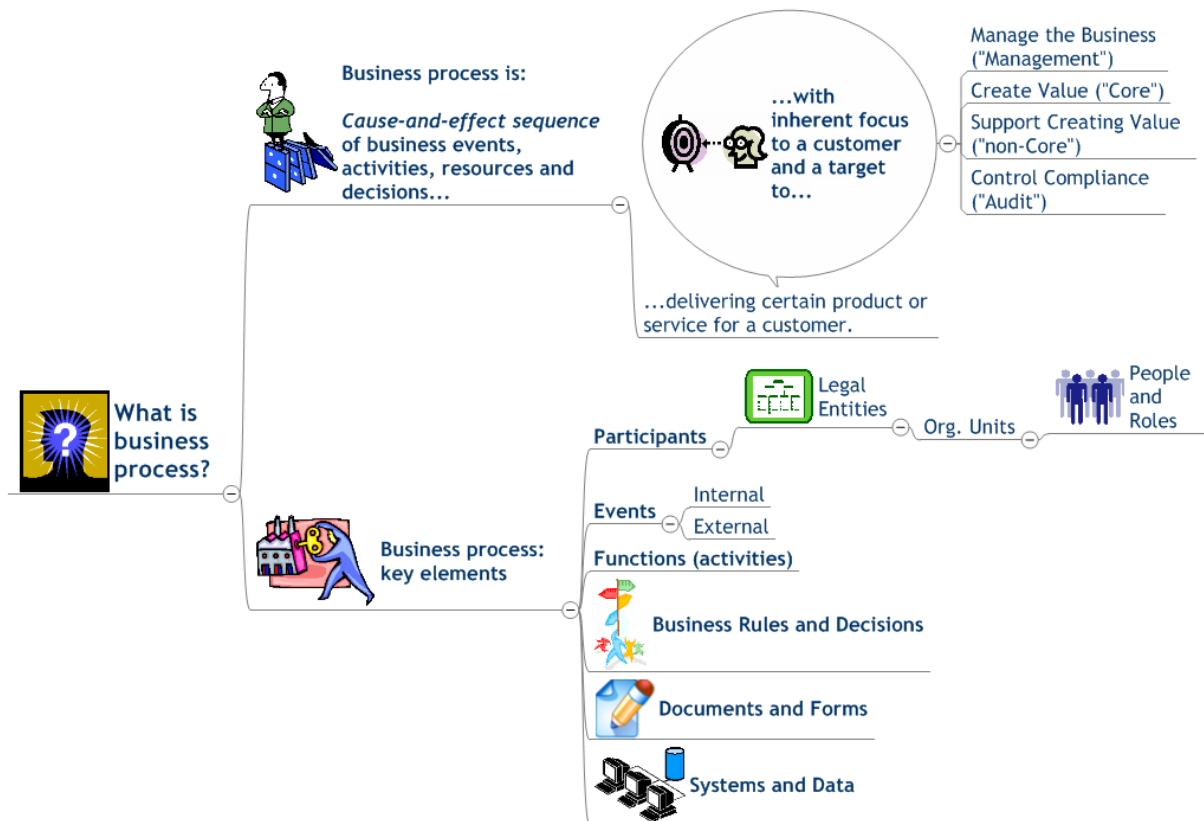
What is business process?

Business process is:

*Cause-and-effect sequence* of business events, activities, resources and decisions...

...with inherent focus to a customer and a target to...

Manage the Business ("Management")

Create Value ("Core")

Support Creating Value ("non-Core")

Control Compliance ("Audit")

...delivering certain product or service for a customer.

Business process: key elements

Participants

Legal Entities

Org. Units

People and Roles

Events

Internal

External

Functions (activities)

Business Rules and Decisions

Documents and Forms

Systems and Data